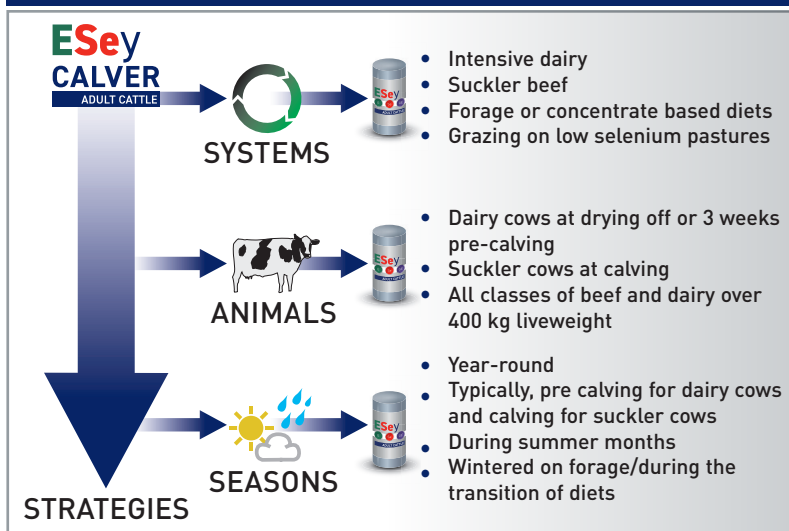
ESey
CALVER
ADULT CATTLE

SYSTEMS

- Intensive dairy
- Suckler beef
- Forage or concentrate based diets
- Grazing on low selenium pastures

ANIMALS

- Dairy cows at drying off or 3 weeks pre-calving
- Suckler cows at calving
- All classes of beef and dairy over 400 kg liveweight

SEASONS

- Year-round
- Typically, pre calving for dairy cows and calving for suckler cows
- During summer months
- Wintered on forage/during the transition of diets

STRATEGIES